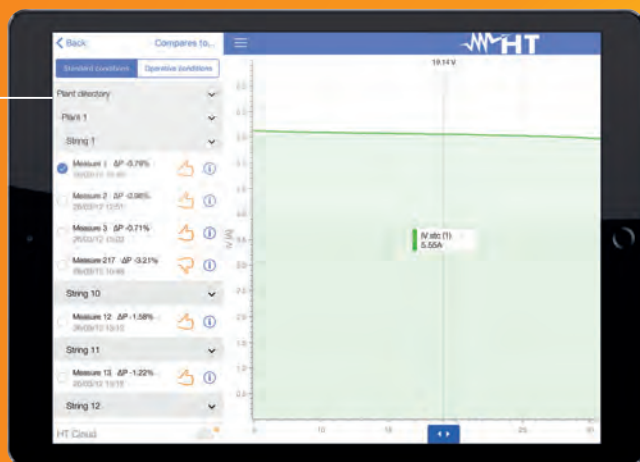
< Back

Compares to...

Standard conditions

Operative conditions

Plant directory

Plant 1

String 1

Measure 1 ΔP -0.79%

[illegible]

Measure 2 ΔP -2.98%

26/03/12 12:51

Measure 3 ΔP -0.71%

26/03/12 13:22

Measure 217 ΔP -3.21%

26/03/12 10:48

String 10

Measure 12 ΔP -1.58%

26/03/12 10:10

String 11

Measure 13 ΔP -1.22%

26/03/12 10:15

String 12

HT Cloud

HT

18.14 V

IV stc (1)

5.55A

I V [A]

0

10

15

25

30